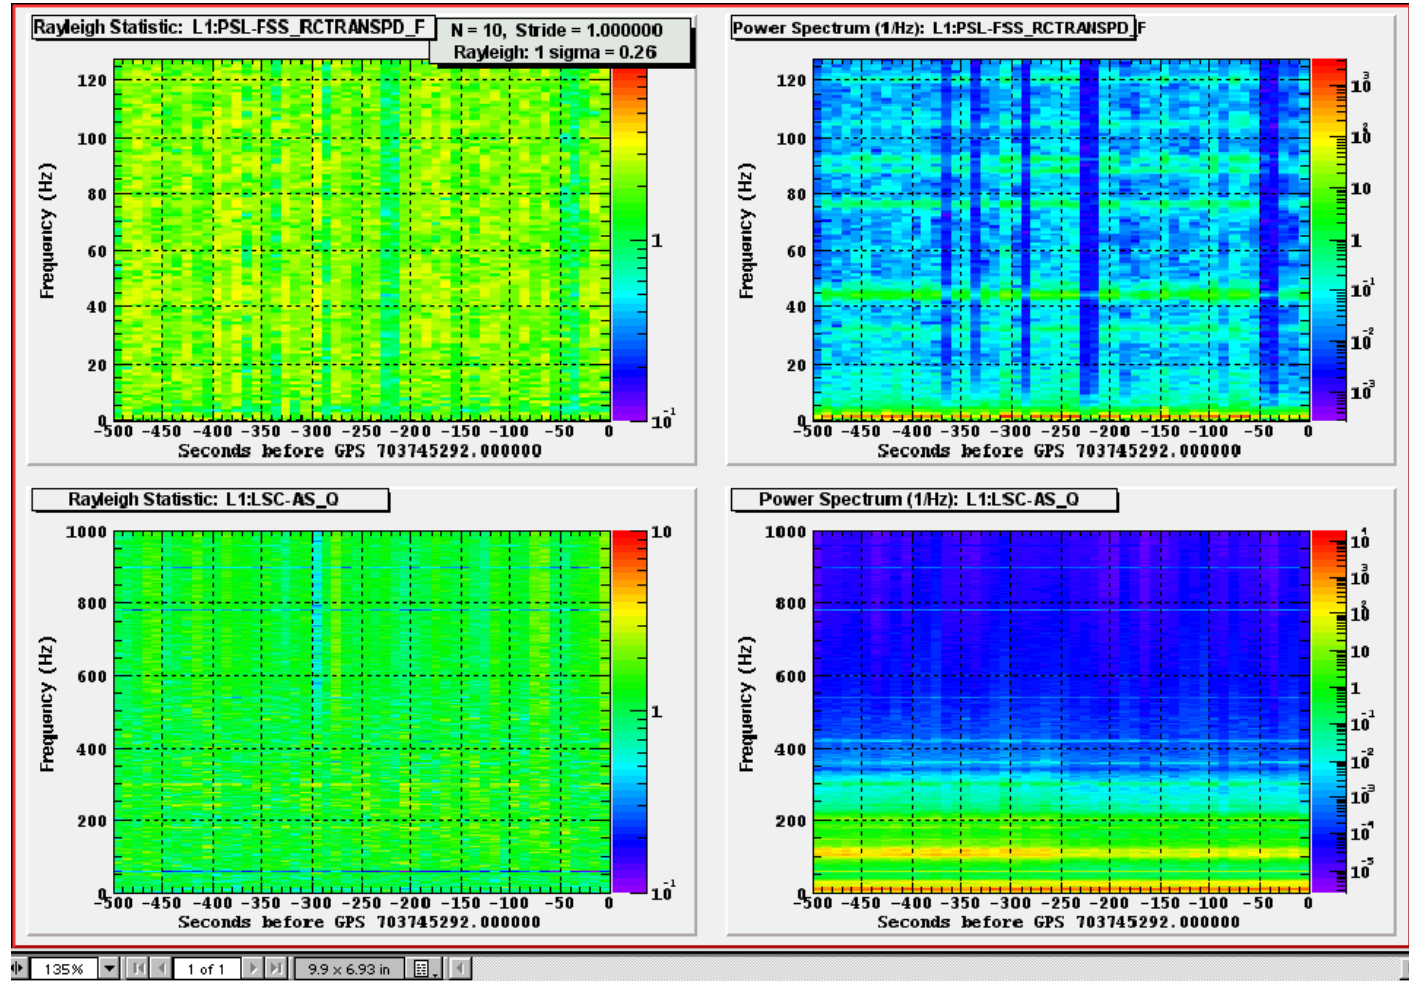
Rayleigh Statistic: L1:PSL-FSS_RCTRANSPD_F

N = 10, Stride = 1.000000
Rayleigh: 1 sigma = 0.26

120
100
80
60
40
20
0
Frequency (Hz)
-500 -450 -400 -350 -300 -250 -200 -150 -100 -50 0
Seconds before GPS 703745292.000000
1
$10^{-1}$

Power Spectrum (1/Hz): L1:PSL-FSS_RCTRANSPD_F

120
100
80
60
40
20
0
Frequency (Hz)
-500 -450 -400 -350 -300 -250 -200 -150 -100 -50 0
Seconds before GPS 703745292.000000
$10^{3}$
$10^{2}$
10
1
$10^{-1}$
$10^{-2}$
$10^{-3}$

Rayleigh Statistic: L1:LSC-AS_Q

1000
800
600
400
200
0
Frequency (Hz)
-500 -450 -400 -350 -300 -250 -200 -150 -100 -50 0
Seconds before GPS 703745292.000000
10
1
$10^{-1}$

Power Spectrum (1/Hz): L1:LSC-AS_Q

1000
800
600
400
200
0
Frequency (Hz)
-500 -450 -400 -350 -300 -250 -200 -150 -100 -50 0
Seconds before GPS 703745292.000000
$10^{4}$
$10^{3}$
$10^{2}$
10
1
$10^{-1}$
$10^{-2}$
$10^{-3}$
$10^{-4}$
$10^{-5}$

135% 1 of 1 9.9 x 6.93 in